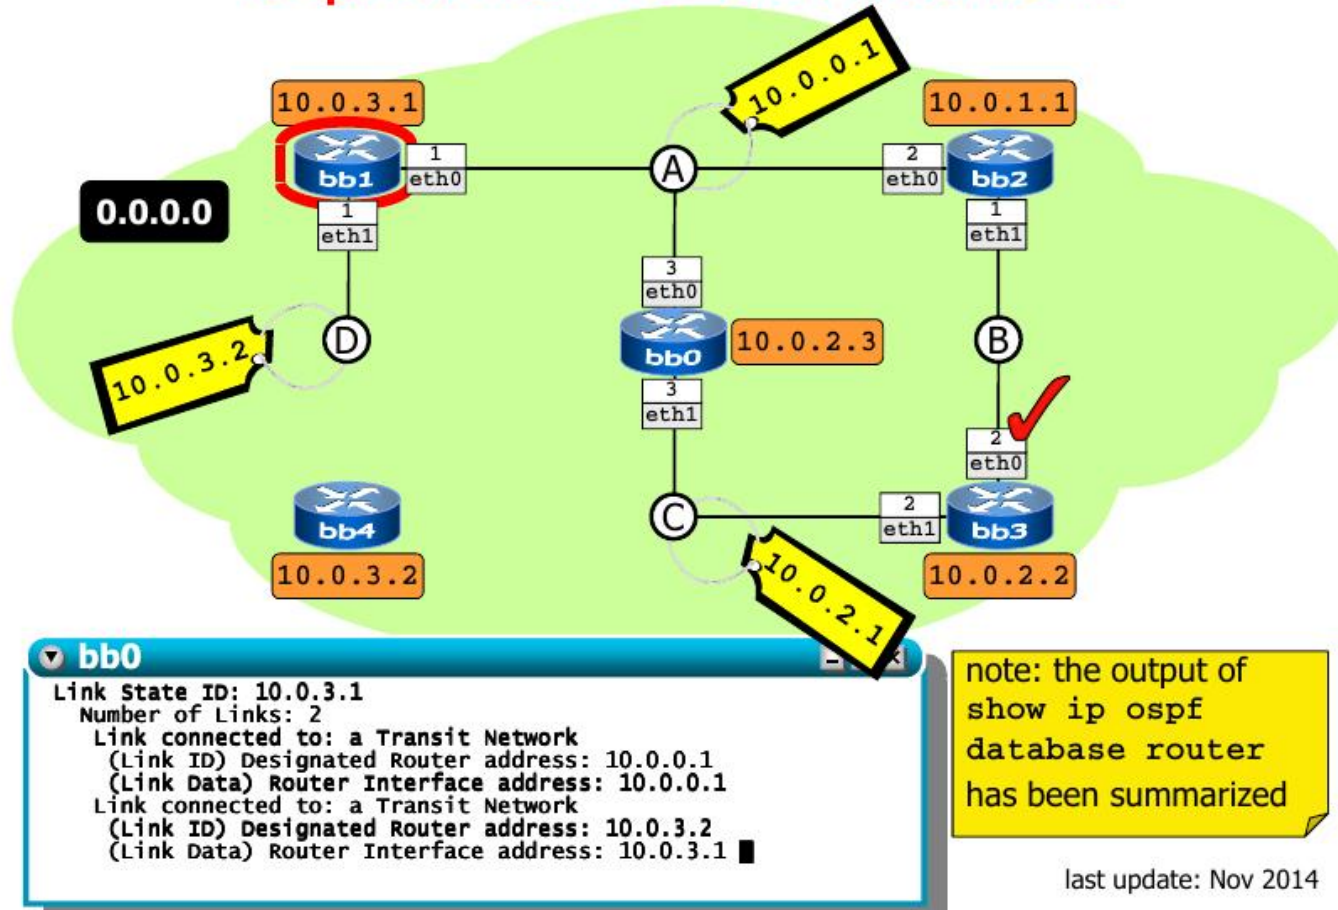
10.0.3.1

10.0.0.1

10.0.1.1

1
eth0

bb1

2
eth0

bb2

A

0.0.0.0

1
eth1

1
eth1

3
eth0

bb0

10.0.2.3

B

10.0.3.2

D

3
eth1

2
eth0

bb4

C

2
eth1

bb3

10.0.3.2

10.0.2.1

10.0.2.2

bb0

Link State ID: 10.0.3.1
Number of Links: 2
Link connected to: a Transit Network
(Link ID) Designated Router address: 10.0.0.1
(Link Data) Router Interface address: 10.0.0.1
Link connected to: a Transit Network
(Link ID) Designated Router address: 10.0.3.2
(Link Data) Router Interface address: 10.0.3.1

note: the output of show ip ospf database router has been summarized

last update: Nov 2014